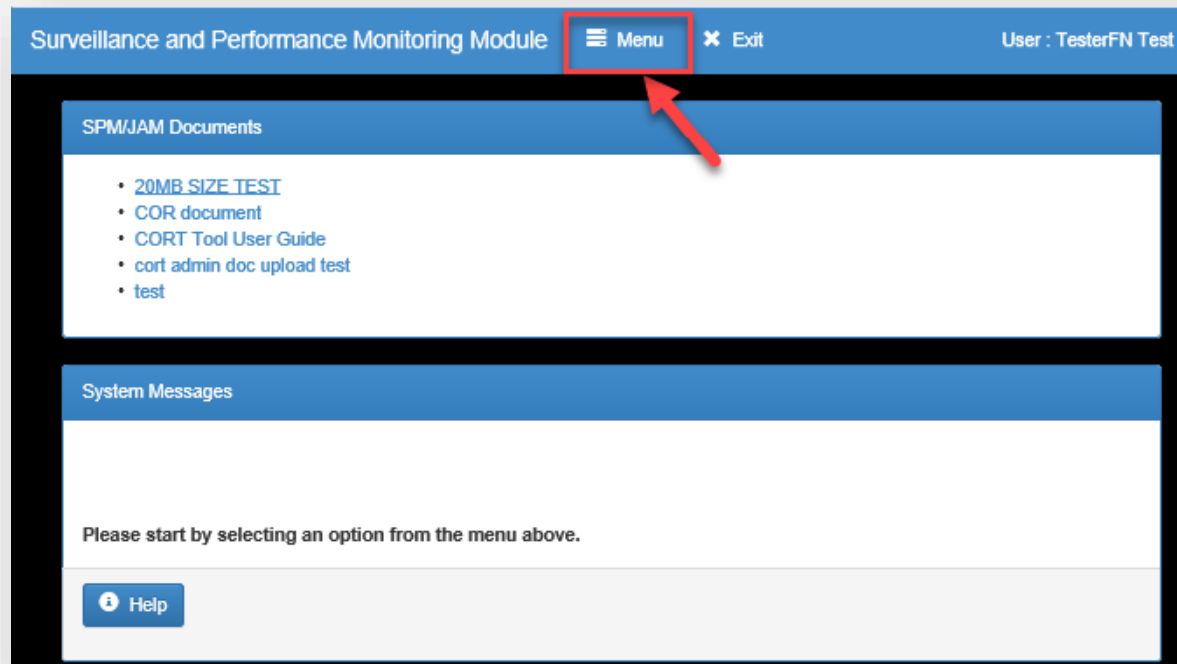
Surveillance and Performance Monitoring Module Menu Exit User : TesterFN Test

SPM/JAM Documents

- 20MB SIZE TEST
- COR document
- CORT Tool User Guide
- cort admin doc upload test
- test

System Messages

Please start by selecting an option from the menu above.

Help